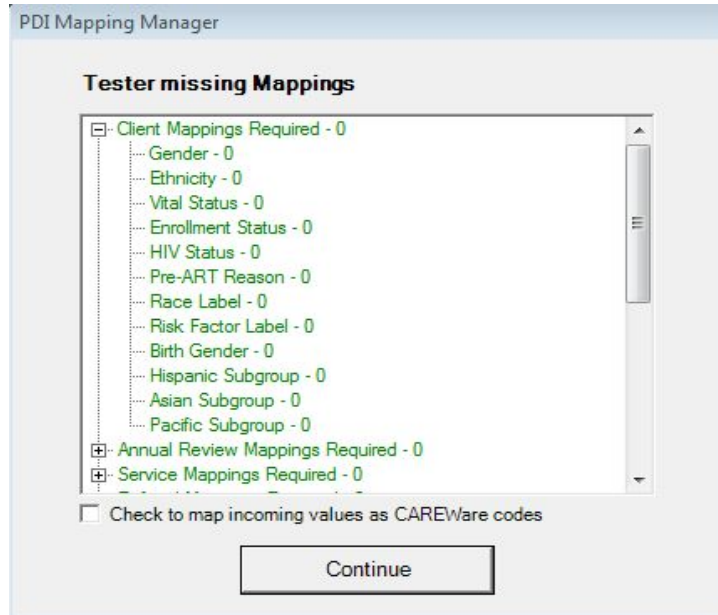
PDI Mapping Manager

Tester missing Mappings

Client Mappings Required - 0
Gender - 0
Ethnicity - 0
Vital Status - 0
Enrollment Status - 0
HIV Status - 0
Pre-ART Reason - 0
Race Label - 0
Risk Factor Label - 0
Birth Gender - 0
Hispanic Subgroup - 0
Asian Subgroup - 0
Pacific Subgroup - 0
Annual Review Mappings Required - 0
Service Mappings Required - 0
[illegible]

Check to map incoming values as CAREWare codes

Continue